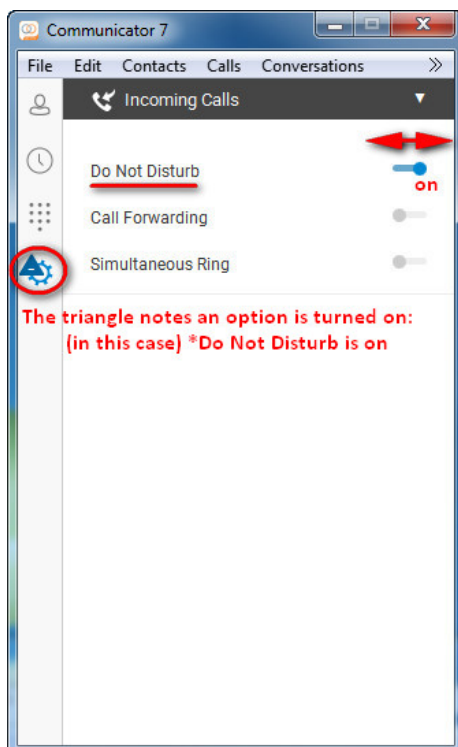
Communicator 7

File Edit Contacts Calls Conversations »

Incoming Calls

Do Not Disturb

on

Call Forwarding

Simultaneous Ring

The triangle notes an option is turned on: (in this case) *Do Not Disturb is on